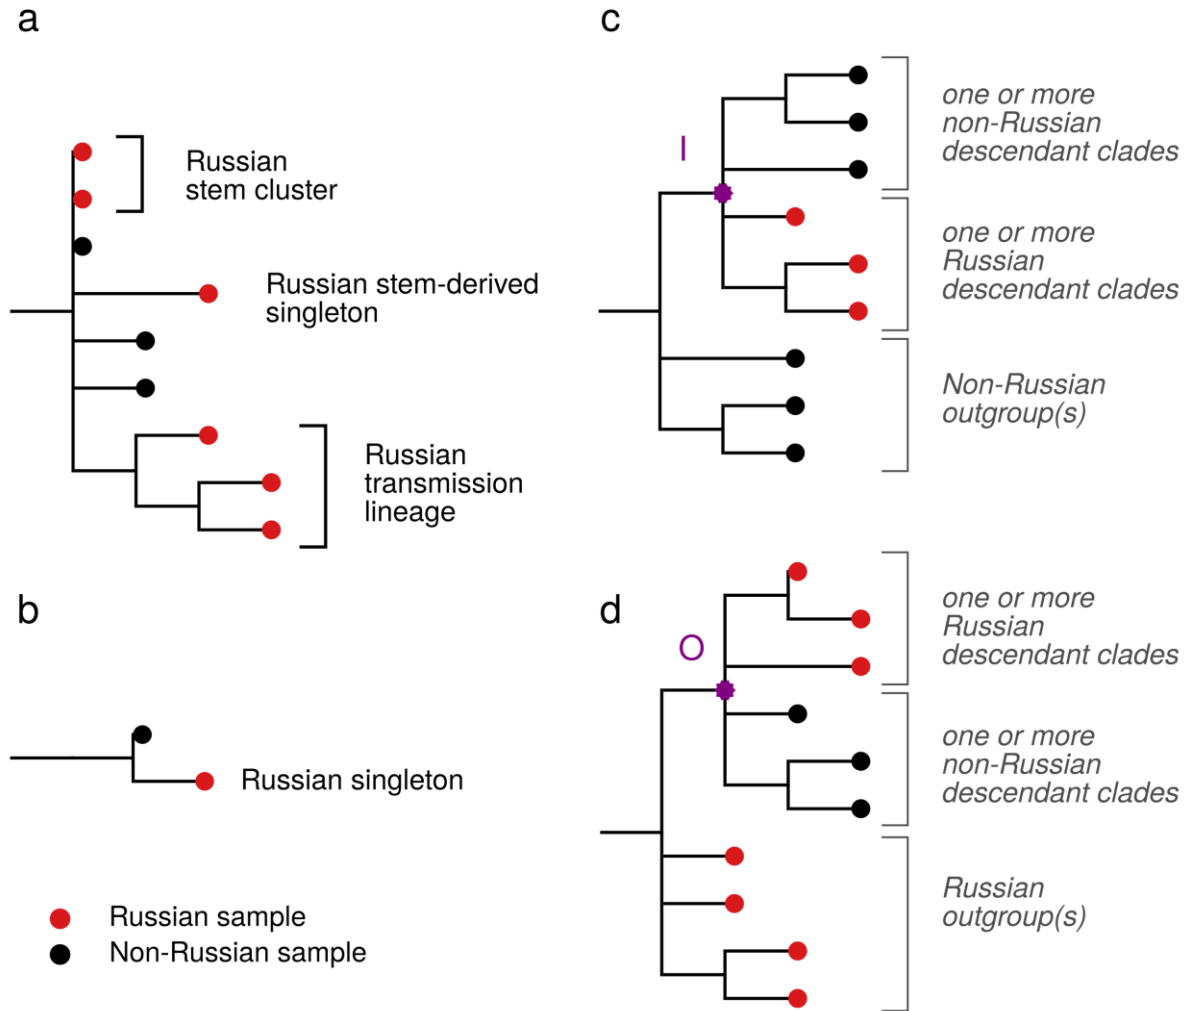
a

Russian stem cluster

Russian stem-derived singleton

Russian transmission lineage

b

Russian singleton

Russian sample
Non-Russian sample

c

I

one or more non-Russian descendant clades

one or more Russian descendant clades

Non-Russian outgroup(s)

d

O

one or more Russian descendant clades

one or more non-Russian descendant clades

Russian outgroup(s)